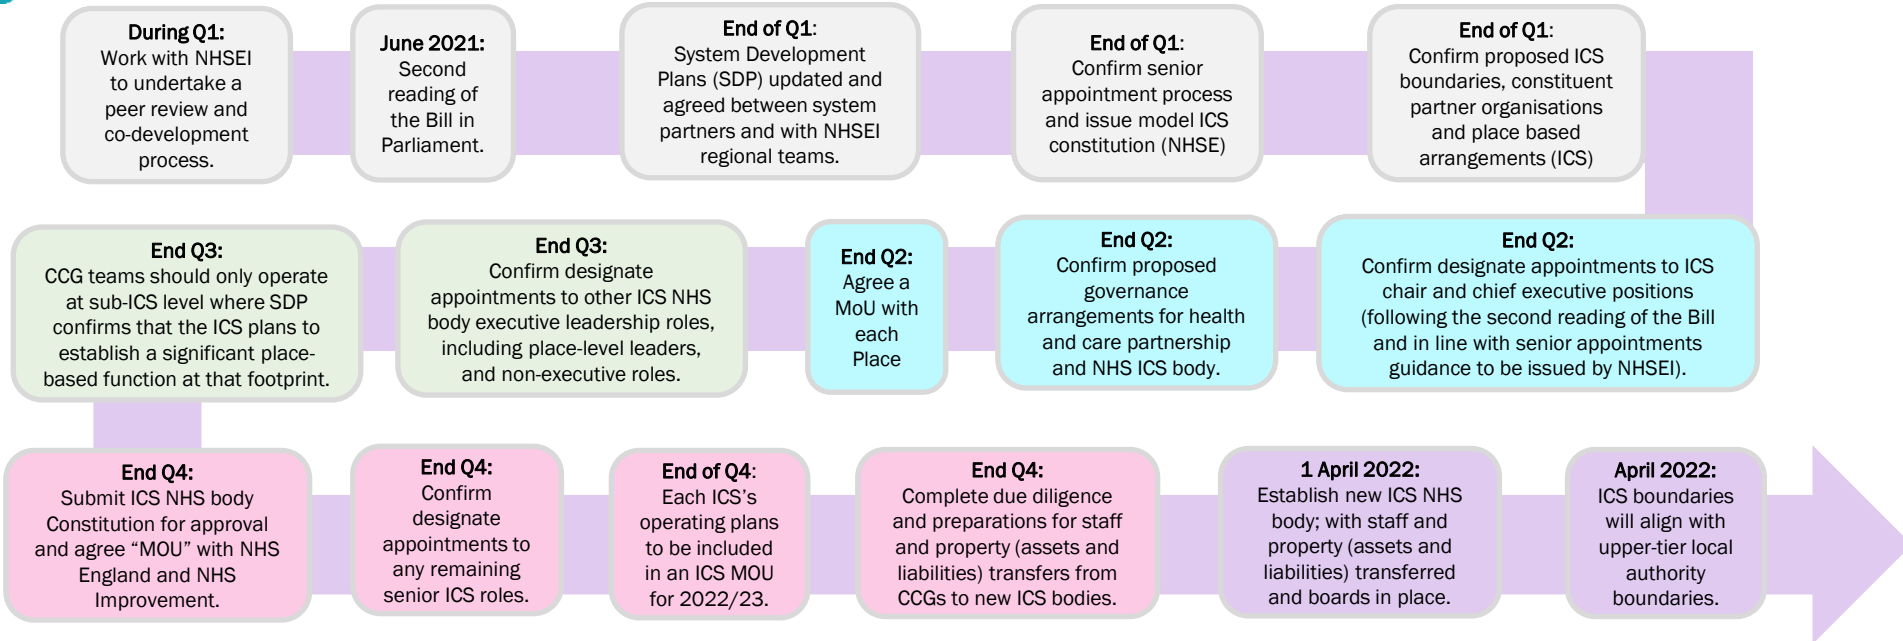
During Q1:
Work with NHSEI to undertake a peer review and co-development process.

June 2021:
Second reading of the Bill in Parliament.

End of Q1:
System Development Plans (SDP) updated and agreed between system partners and with NHSEI regional teams.

End of Q1:
Confirm senior appointment process and issue model ICS constitution (NHSE)

End of Q1:
Confirm proposed ICS boundaries, constituent partner organisations and place based arrangements (ICS)

End Q2:
Confirm designate appointments to ICS chair and chief executive positions (following the second reading of the Bill and in line with senior appointments guidance to be issued by NHSEI).

End Q2:
Confirm proposed governance arrangements for health and care partnership and NHS ICS body.

End Q2:
Agree a MoU with each Place

End Q3:
Confirm designate appointments to other ICS NHS body executive leadership roles, including place-level leaders, and non-executive roles.

End Q3:
CCG teams should only operate at sub-ICS level where SDP confirms that the ICS plans to establish a significant place-based function at that footprint.

End Q4:
Submit ICS NHS body Constitution for approval and agree “MOU” with NHS England and NHS Improvement.

End Q4:
Confirm designate appointments to any remaining senior ICS roles.

End of Q4:
Each ICS’s operating plans to be included in an ICS MOU for 2022/23.

End Q4:
Complete due diligence and preparations for staff and property (assets and liabilities) transfers from CCGs to new ICS bodies.

1 April 2022:
Establish new ICS NHS body; with staff and property (assets and liabilities) transferred and boards in place.

April 2022:
ICS boundaries will align with upper-tier local authority boundaries.